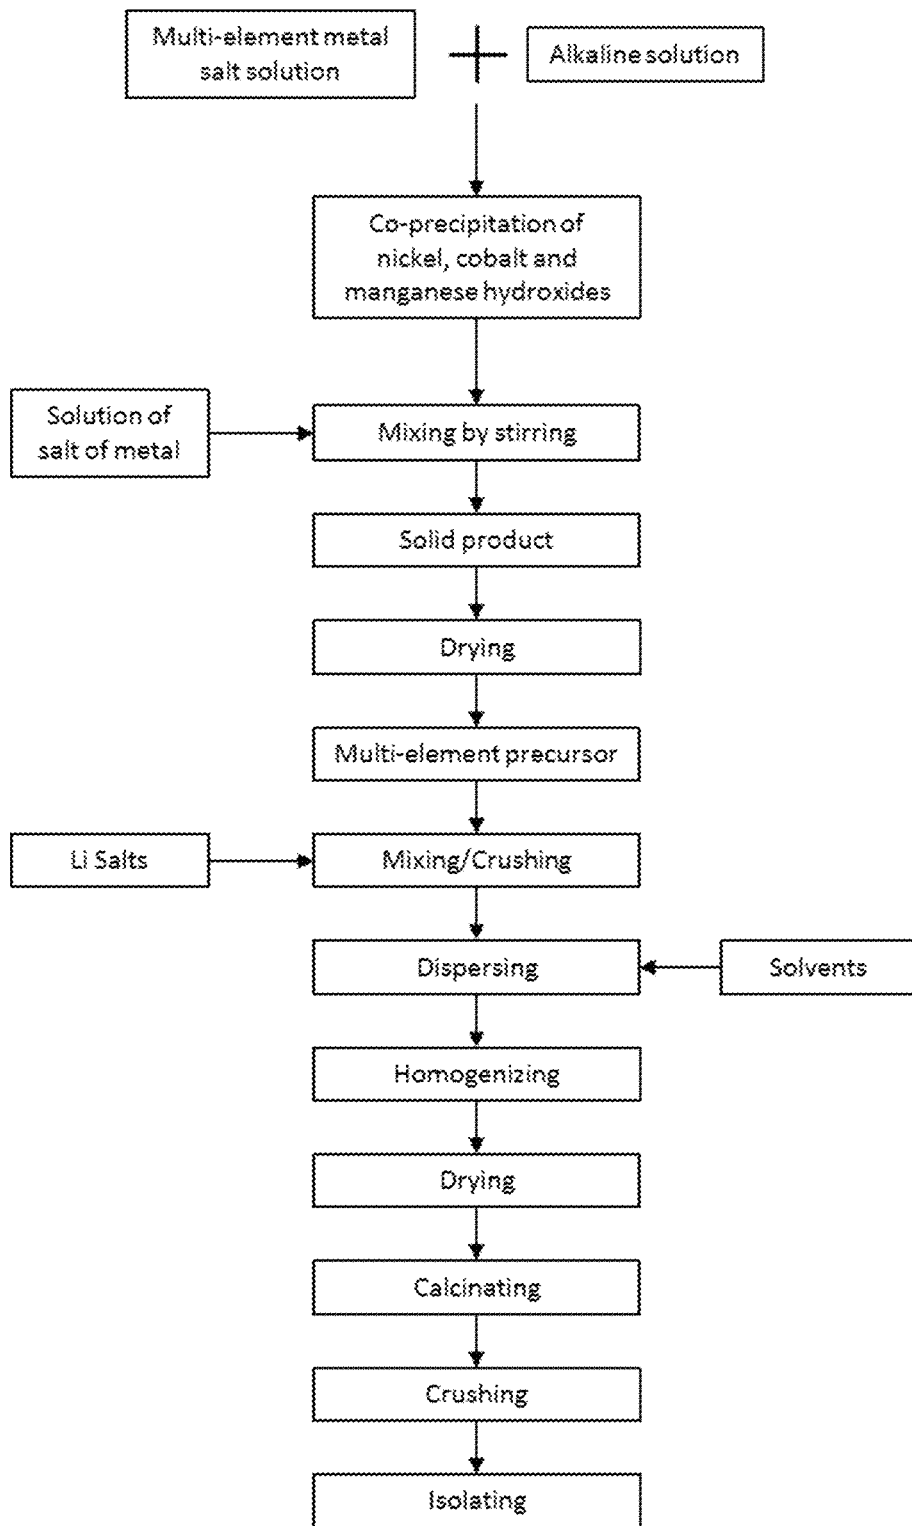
Multi-element metal salt solution

+

Alkaline solution

Co-precipitation of nickel, cobalt and manganese hydroxides

Solution of salt of metal

Mixing by stirring

Solid product

Drying

Multi-element precursor

Li Salts

Mixing/Crushing

Dispersing

Solvents

Homogenizing

Drying

Calcinating

Crushing

Isolating